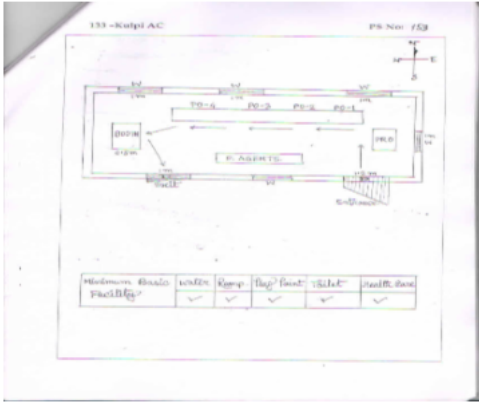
133 -Kulpi AC

PS No: 153

N

W

E

S

PO-4

PO-3

PO-2

PO-1

BOOTH

PRO

P. AGENTS

Exit

Entrance

| Minimum Basic Facility | Water | Ramp | Rest Point | Toilet | Health Care |
|---|---|---|---|---|---|
| | ✓ | ✓ | ✓ | ✓ | ✓ |